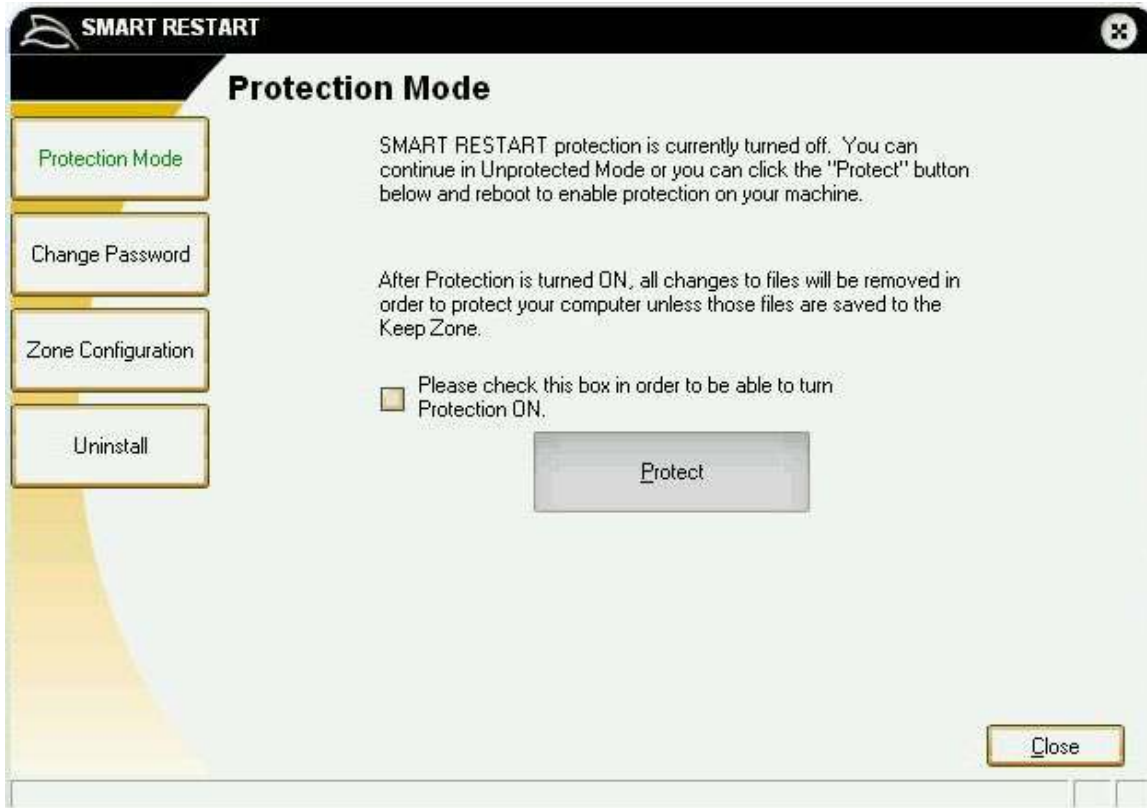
SMART RESTART

Protection Mode

Protection Mode

Change Password

Zone Configuration

Uninstall

SMART RESTART protection is currently turned off. You can continue in Unprotected Mode or you can click the "Protect" button below and reboot to enable protection on your machine.

After Protection is turned ON, all changes to files will be removed in order to protect your computer unless those files are saved to the Keep Zone.

Please check this box in order to be able to turn Protection ON.

Protect

Close